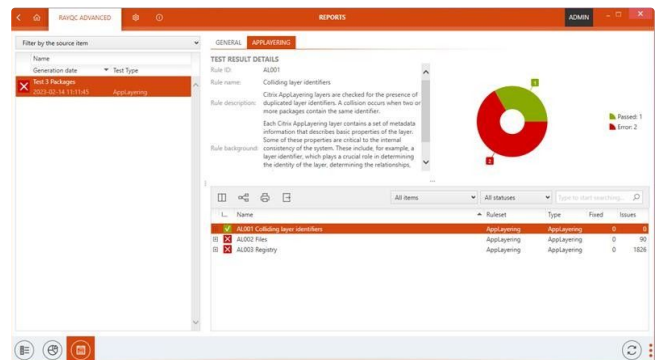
RAYQC ADVANCED

REPORTS

ADMIN

Filter by the source item

Name

Generation date

Test Type

Test 3 Packages

2023-02-14 11:11:45

AppLayering

GENERAL

APPLAYERING

TEST RESULT DETAILS

Rule ID:

AL001

Rule name:

Colliding layer identifiers

Rule description:

Citrix AppLayering layers are checked for the presence of duplicated layer identifiers. A collision occurs when two or more packages contain the same identifier.

Rule background:

Each Citrix AppLayering layer contains a set of metadata information that describes basic properties of the layer. Some of these properties are critical to the internal consistency of the system. These include, for example, a layer identifier, which plays a crucial role in determining the identity of the layer, determining the relationships,

1

2

Passed: 1

Error: 2

All items

All statuses

Type to start searching...

I...

Name

Ruleset

Type

Fixed

Issues

AL001 Colliding layer identifiers

AppLayering

AppLayering

0

0

AL002 Files

AppLayering

AppLayering

0

90

AL003 Registry

AppLayering

AppLayering

0

1626